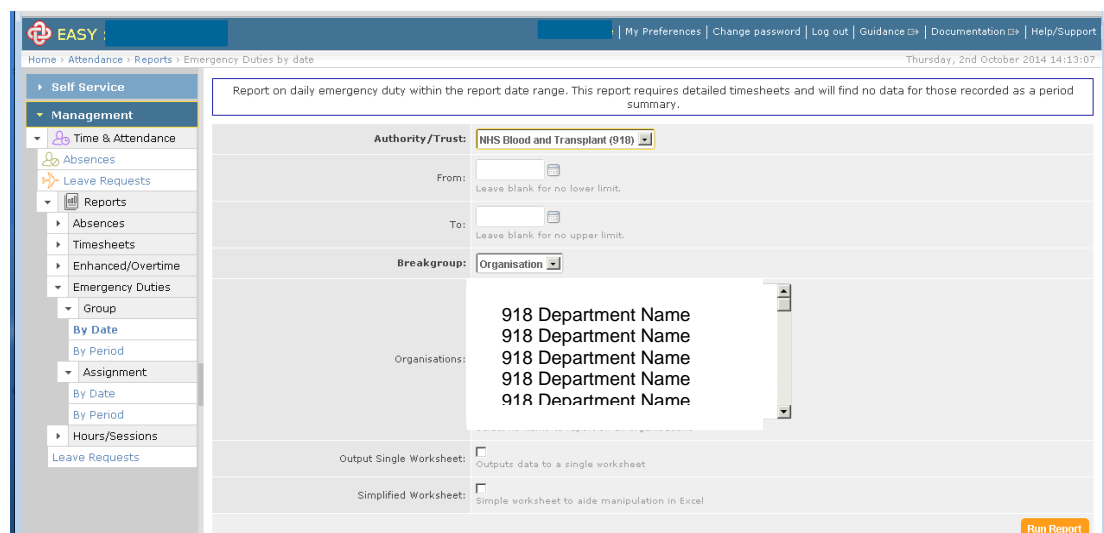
EASY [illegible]

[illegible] | My Preferences | Change password | Log out | Guidance | Documentation | Help/Support

Home › Attendance › Reports › Emergency Duties by date

Thursday, 2nd October 2014 14:13:07

Self Service

Management

Time & Attendance

Absences

Leave Requests

Reports

Absences

Timesheets

Enhanced/Overtime

Emergency Duties

Group

By Date

By Period

Assignment

By Date

By Period

Hours/Sessions

Leave Requests

Report on daily emergency duty within the report date range. This report requires detailed timesheets and will find no data for those recorded as a period summary.

Authority/Trust: NHS Blood and Transplant (918)

From:
Leave blank for no lower limit.

To:
Leave blank for no upper limit.

Breakgroup: Organisation

Organisations:
918 Department Name
918 Department Name
918 Department Name
918 Department Name
918 Department Name

Output Single Worksheet:
Outputs data to a single worksheet

Simplified Worksheet:
Simple worksheet to aide manipulation in Excel

Run Report